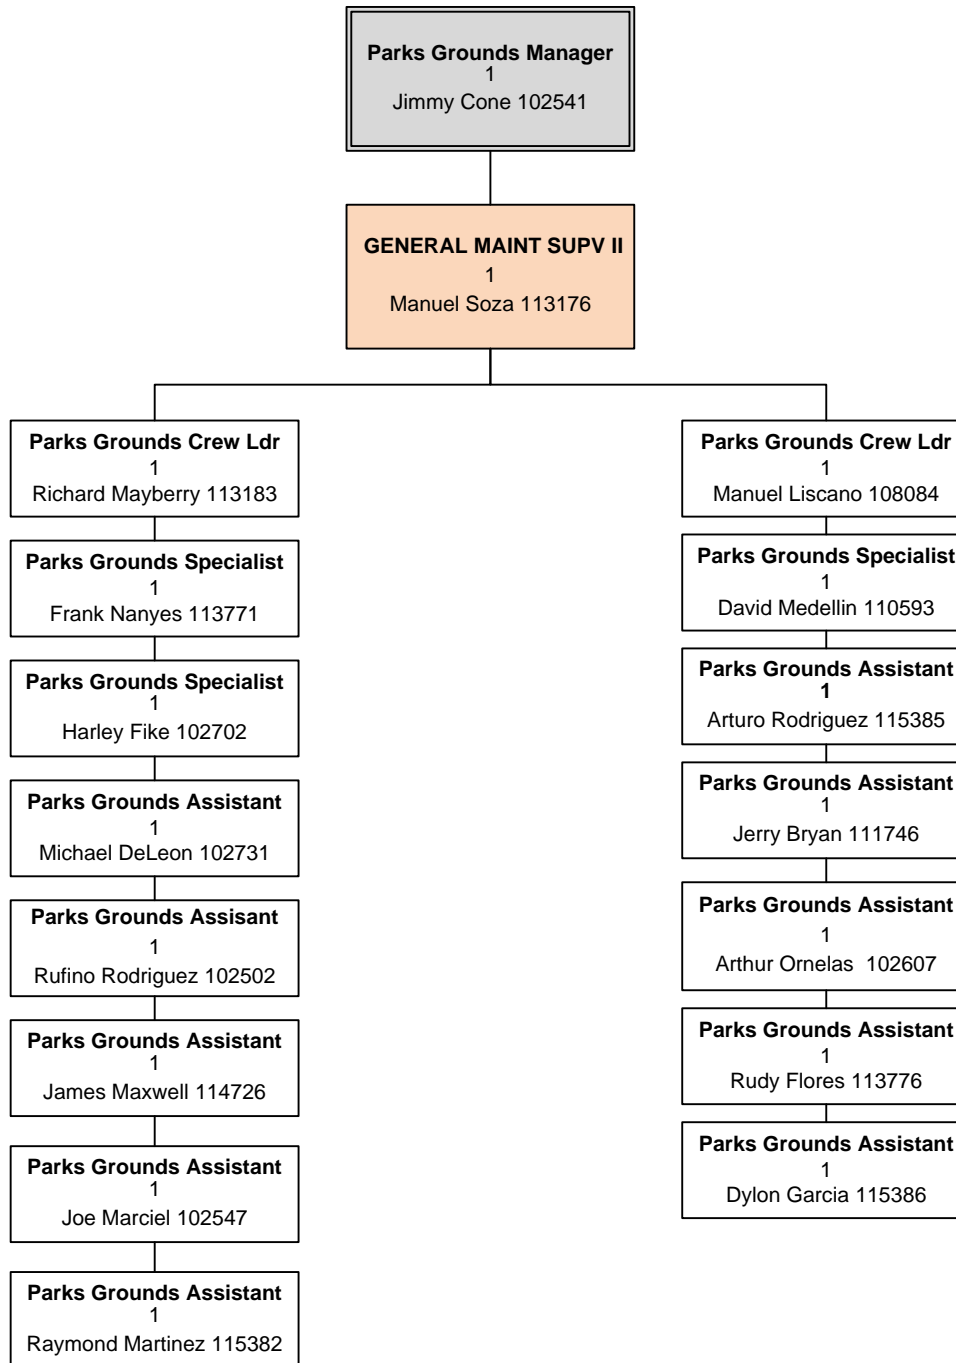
Parks Grounds Manager
1
Jimmy Cone 102541

GENERAL MAINT SUPV II
1
Manuel Soza 113176

Parks Grounds Crew Ldr
1
Richard Mayberry 113183

Parks Grounds Specialist
1
Frank Nanyes 113771

Parks Grounds Specialist
1
Harley Fike 102702

Parks Grounds Assistant
1
Michael DeLeon 102731

Parks Grounds Assisant
1
Rufino Rodriguez 102502

Parks Grounds Assistant
1
James Maxwell 114726

Parks Grounds Assistant
1
Joe Marciel 102547

Parks Grounds Assistant
1
Raymond Martinez 115382

Parks Grounds Crew Ldr
1
Manuel Liscano 108084

Parks Grounds Specialist
1
David Medellin 110593

Parks Grounds Assistant
1
Arturo Rodriguez 115385

Parks Grounds Assistant
1
Jerry Bryan 111746

Parks Grounds Assistant
1
Arthur Ornelas 102607

Parks Grounds Assistant
1
Rudy Flores 113776

Parks Grounds Assistant
1
Dylon Garcia 115386